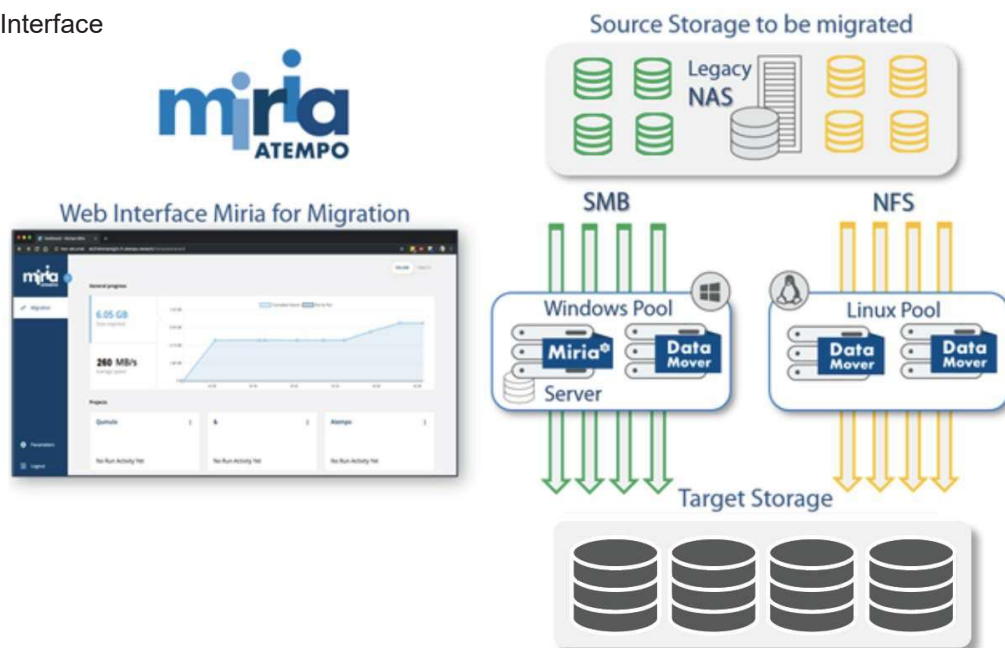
Interface

miria ATEMPO

Web Interface Miria for Migration

miria

Migration

General progress

6.05 GB

260 MB/s

Projects

Qumulo

Atempo

No Run Activity Yet

No Run Activity Yet

No Run Activity Yet

Parameters

Logout

Source Storage to be migrated

Legacy NAS

SMB

NFS

Windows Pool

Miria

Data Mover

Server

Linux Pool

Data Mover

Data Mover

Target Storage